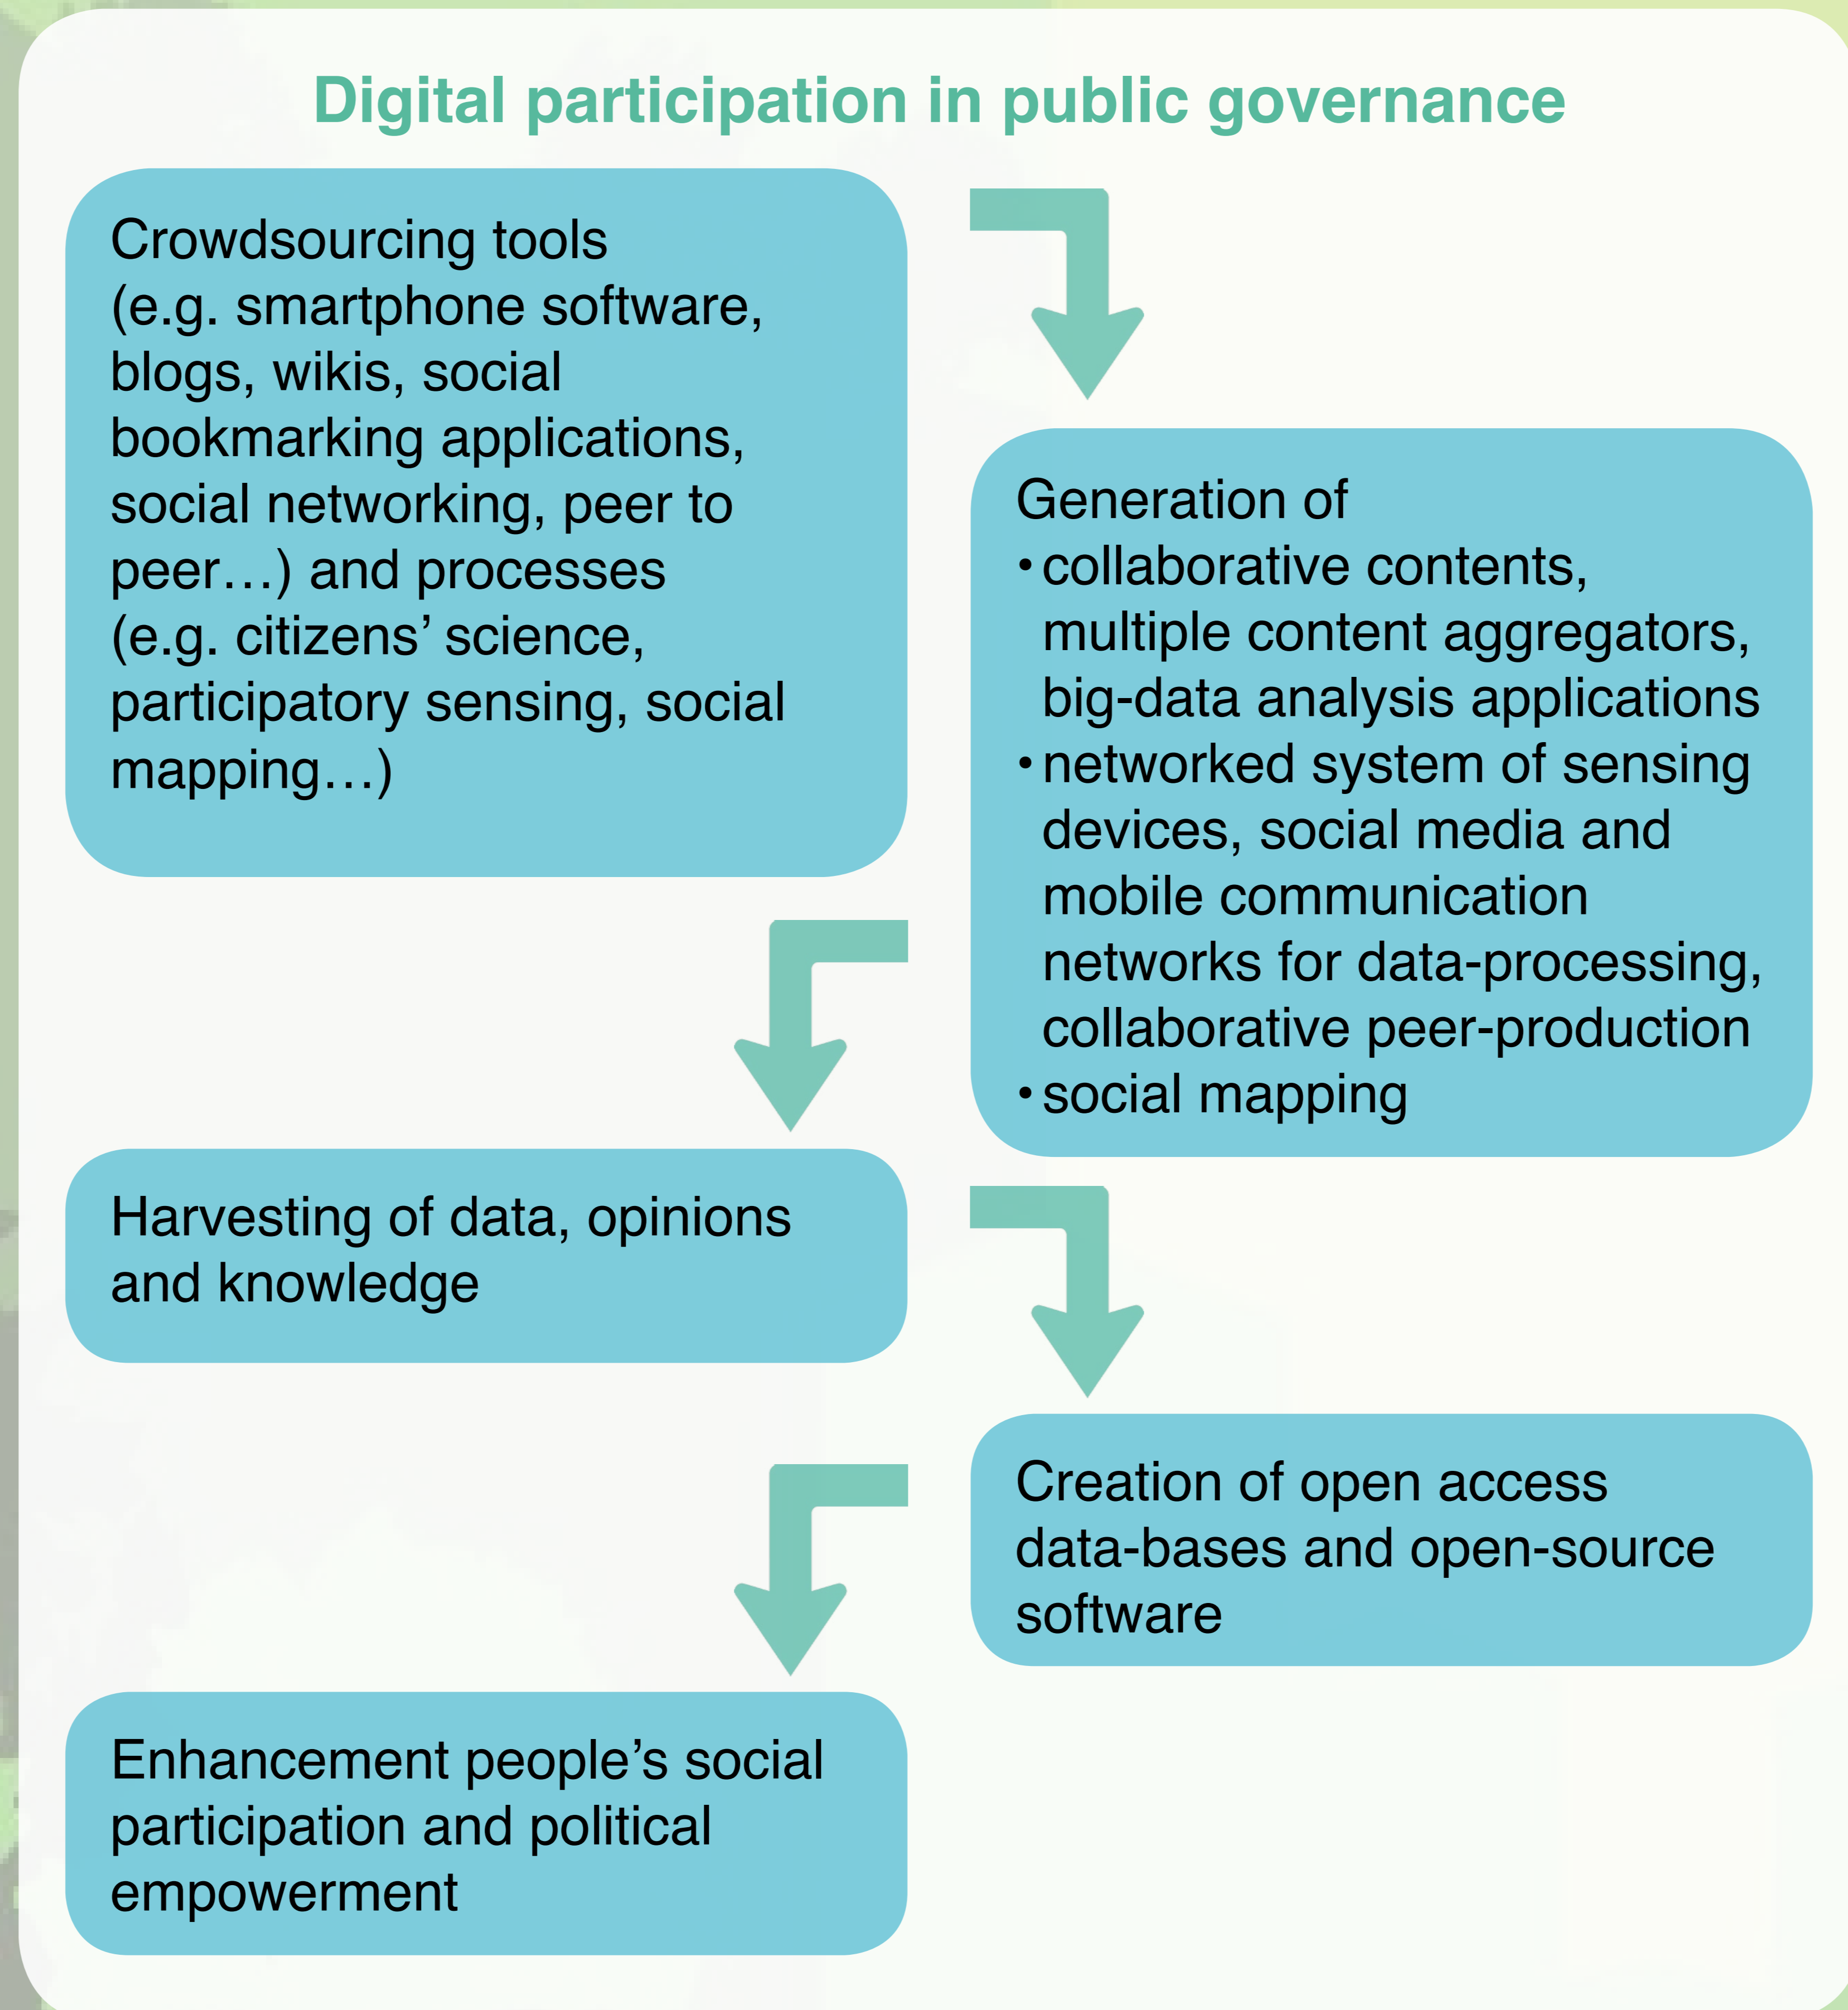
Digital participation in public governance

Crowdsourcing tools (e.g. smartphone software, blogs, wikis, social bookmarking applications, social networking, peer to peer…) and processes (e.g. citizens' science, participatory sensing, social mapping…)

Generation of
• collaborative contents, multiple content aggregators, big-data analysis applications
• networked system of sensing devices, social media and mobile communication networks for data-processing, collaborative peer-production
• social mapping

Harvesting of data, opinions and knowledge

Creation of open access data-bases and open-source software

Enhancement people's social participation and political empowerment